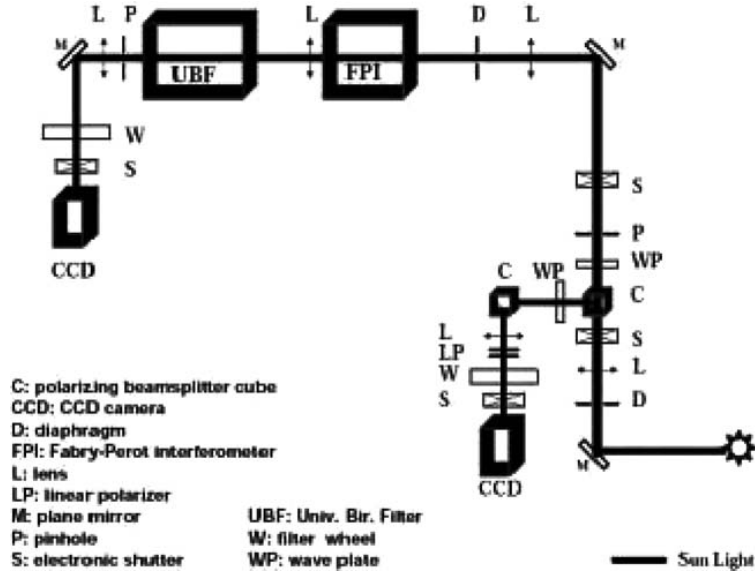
M L P UBF L FPI D L M

W
S
CCD

S
P
WP
C WP C
S
L L
LP
W D
S
CCD M

C: polarizing beamsplitter cube
CCD: CCD camera
D: diaphragm
FPI: Fabry-Perot interferometer
L: lens
LP: linear polarizer
M: plane mirror
P: pinhole
S: electronic shutter

UBF: Univ. Bir. Filter
W: filter wheel
WP: wave plate

Sun Light